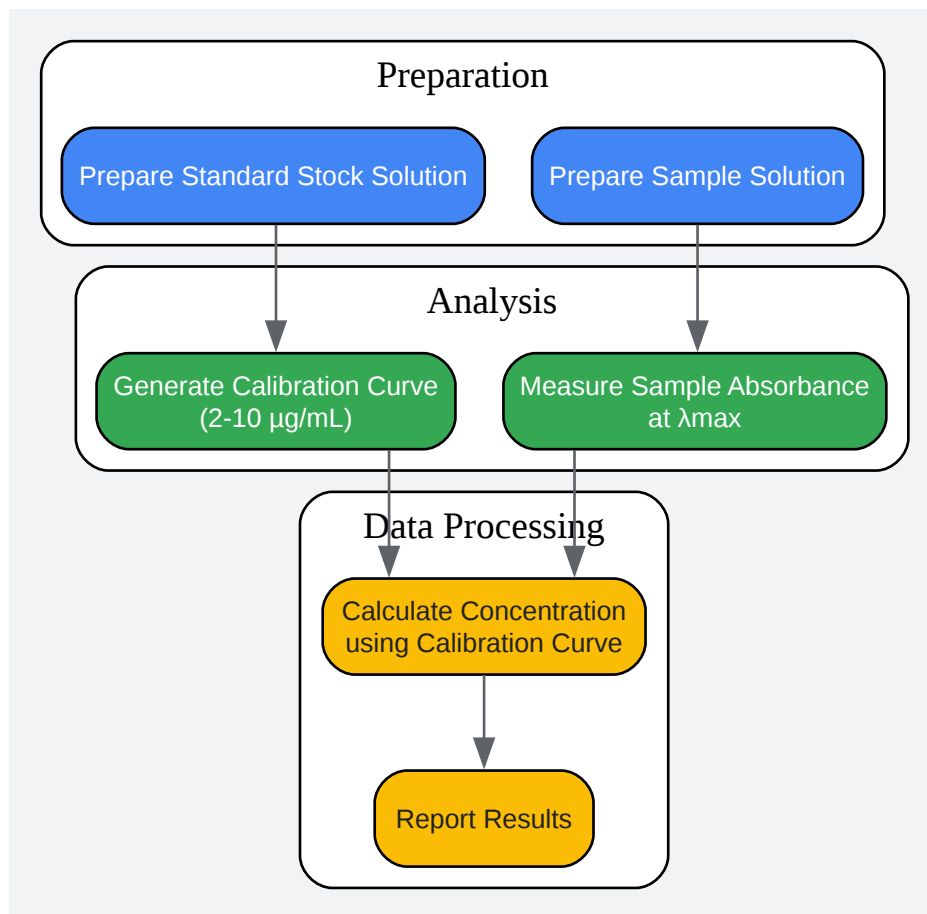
Preparation

Prepare Standard Stock Solution

Prepare Sample Solution

Analysis

Generate Calibration Curve (2-10 µg/mL)

Measure Sample Absorbance at λmax

Data Processing

Calculate Concentration using Calibration Curve

Report Results